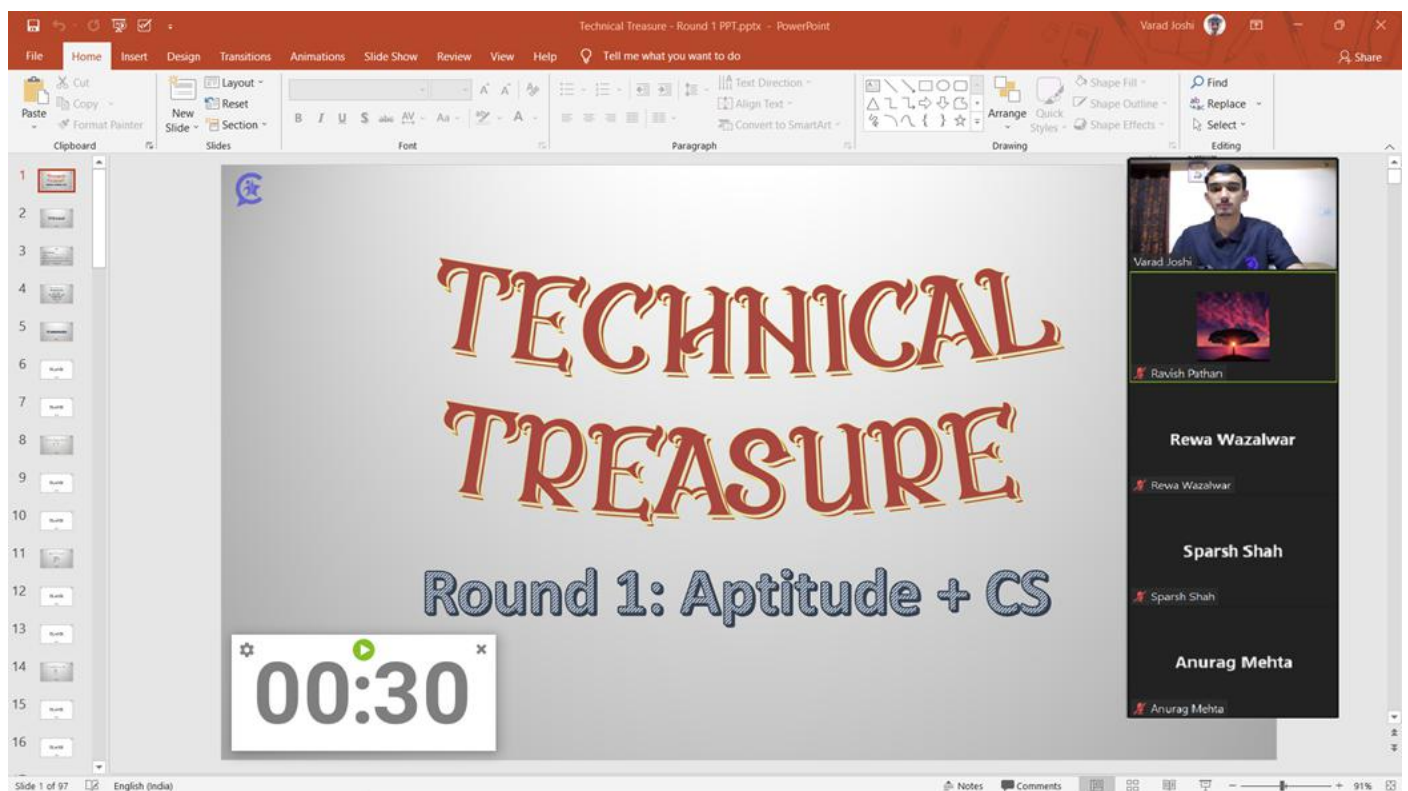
Technical Treasure - Round 1 PPT.pptx - PowerPoint

Varad Joshi

File Home Insert Design Transitions Animations Slide Show Review View Help Tell me what you want to do

Share

Cut Copy Format Painter Paste Clipboard

New Slide Layout Reset Section Slides

Font

Text Direction Align Text Convert to SmartArt Paragraph

Arrange Quick Styles Shape Fill Shape Outline Shape Effects Drawing

Find Replace Select Editing

1 2 3 4 5 6 7 8 9 10 11 12 13 14 15 16

TECHNICAL TREASURE

Round 1: Aptitude + CS

00:30

Varad Joshi

Ravish Pathan

Rewa Wazalwar

Rewa Wazalwar

Sparsh Shah

Sparsh Shah

Anurag Mehta

Anurag Mehta

Slide 1 of 97 English (India)

Notes Comments 91%